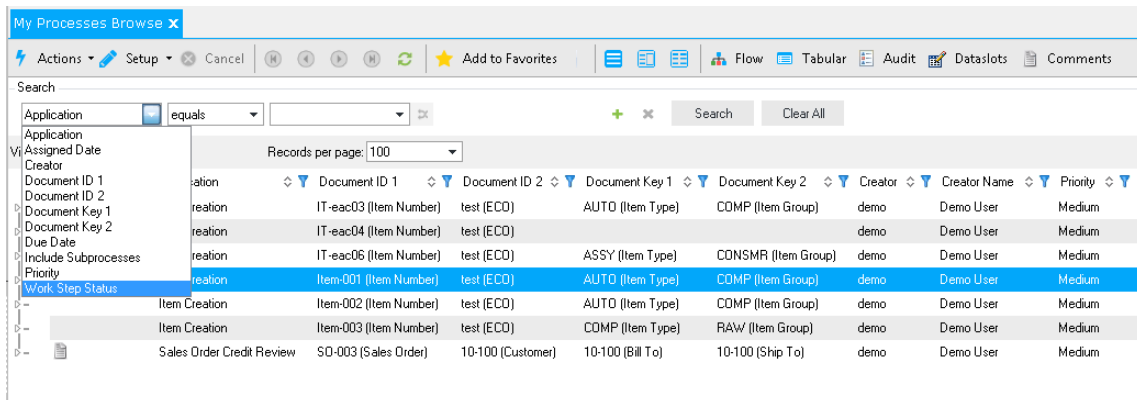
My Processes Browse ✕

Actions ▾ Setup ▾ Cancel Add to Favorites Flow Tabular Audit Dataslots Comments

Search

Application | equals

Search Clear All

Application
Assigned Date
Creator
Document ID 1
Document ID 2
Document Key 1
Document Key 2
Due Date
Include Subprocesses
Priority
Work Step Status

Vi

Records per page: 100

| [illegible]ication | Document ID 1 | Document ID 2 | Document Key 1 | Document Key 2 | Creator | Creator Name | Priority |
|---|---|---|---|---|---|---|---|
| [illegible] Creation | IT-eac03 (Item Number) | test (ECO) | AUTO (Item Type) | COMP (Item Group) | demo | Demo User | Medium |
| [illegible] Creation | IT-eac04 (Item Number) | test (ECO) | | | demo | Demo User | Medium |
| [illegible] Creation | IT-eac06 (Item Number) | test (ECO) | ASSY (Item Type) | CONSMR (Item Group) | demo | Demo User | Medium |
| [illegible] Creation | Item-001 (Item Number) | test (ECO) | AUTO (Item Type) | COMP (Item Group) | demo | Demo User | Medium |
| Item Creation | Item-002 (Item Number) | test (ECO) | AUTO (Item Type) | COMP (Item Group) | demo | Demo User | Medium |
| Item Creation | Item-003 (Item Number) | test (ECO) | COMP (Item Type) | RAW (Item Group) | demo | Demo User | Medium |
| Sales Order Credit Review | SO-003 (Sales Order) | 10-100 (Customer) | 10-100 (Bill To) | 10-100 (Ship To) | demo | Demo User | Medium |